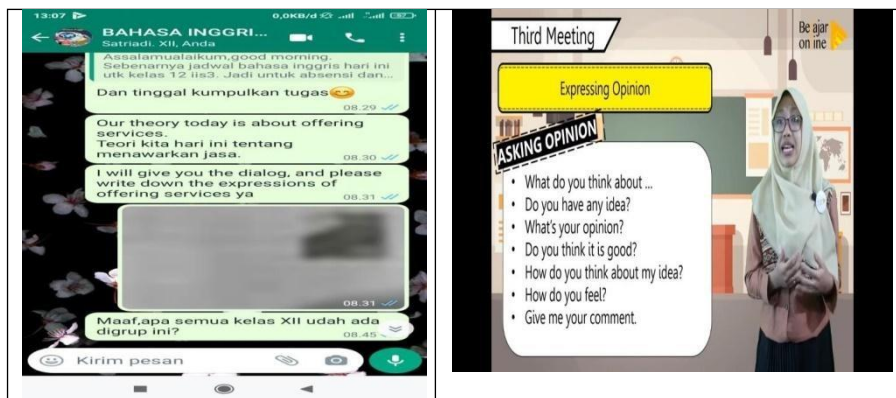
13:07 0,0KB/d

BAHASA INGGRI...
Satriadi. XII, Anda

Assalamualaikum,good morning. Sebenarnya jadwal bahasa inggris hari ini utk kelas 12 iis3. Jadi untuk absensi dan...

Dan tinggal kumpulkan tugas😊 08.29

Our theory today is about offering services.
Teori kita hari ini tentang menawarkan jasa. 08.30

I will give you the dialog, and please write down the expressions of offering services ya 08.31

08.31

Maaf,apa semua kelas XII udah ada digrup ini? 08.45

Kirim pesan

Third Meeting

Be ajar on ine

Expressing Opinion

ASKING OPINION

• What do you think about ...
• Do you have any idea?
• What's your opinion?
• Do you think it is good?
• How do you think about my idea?
• How do you feel?
• Give me your comment.